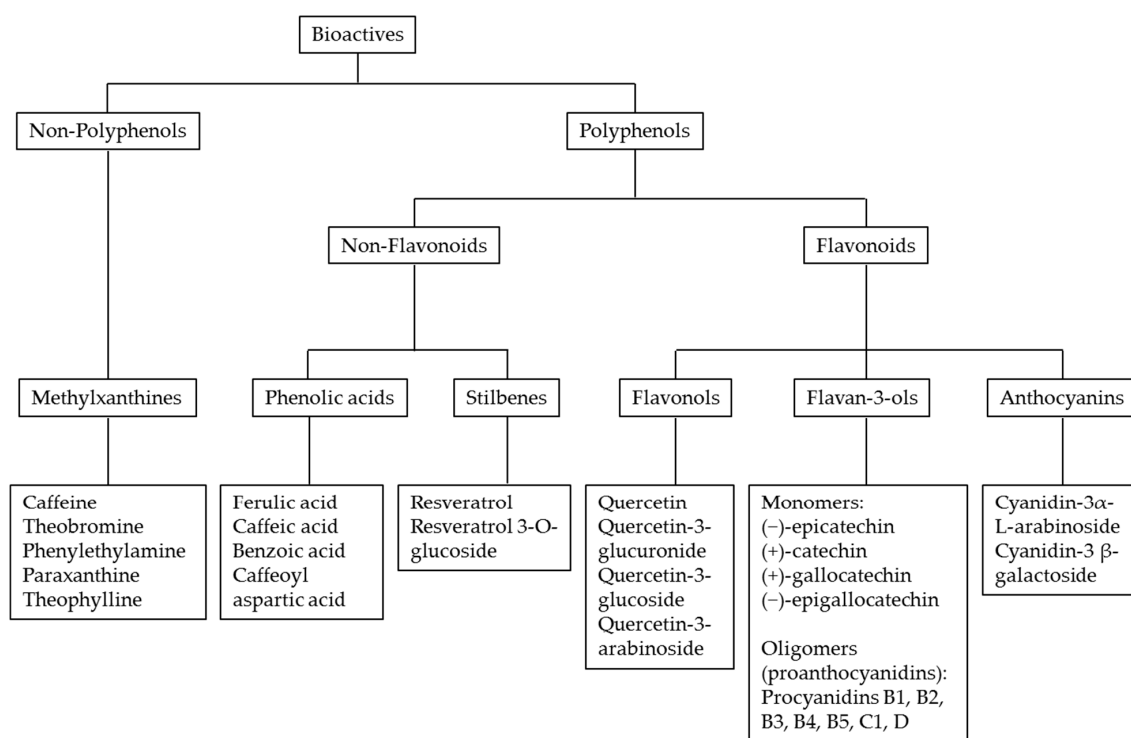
Bioactives

Non-Polyphenols

Polyphenols

Non-Flavonoids

Flavonoids

Methylxanthines

Phenolic acids

Stilbenes

Flavonols

Flavan-3-ols

Anthocyanins

Caffeine
Theobromine
Phenylethylamine
Paraxanthine
Theophylline

Ferulic acid
Caffeic acid
Benzoic acid
Caffeoyl aspartic acid

Resveratrol
Resveratrol 3-O-glucoside

Quercetin
Quercetin-3-glucuronide
Quercetin-3-glucoside
Quercetin-3-arabinoside

Monomers:
(−)-epicatechin
(+)-catechin
(+)-gallocatechin
(−)-epigallocatechin

Oligomers (proanthocyanidins):
Procyanidins B1, B2, B3, B4, B5, C1, D

Cyanidin-3$\alpha$-L-arabinoside
Cyanidin-3 $\beta$-galactoside